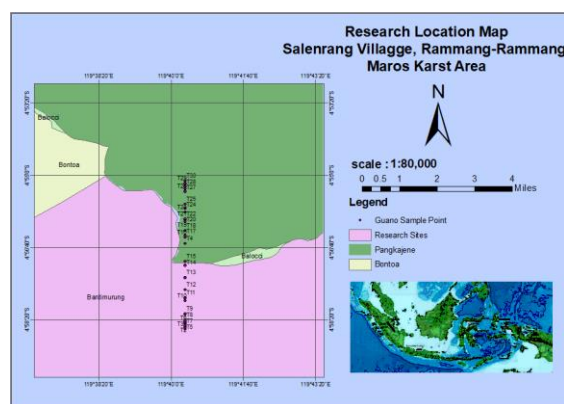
Research Location Map
Salenrang Villagge, Rammang-Rammang
Maros Karst Area

119°38'20"E 119°40'0"E 119°41'40"E 119°43'20"E

4°58'20"S
5°0'0"S
5°1'40"S
5°3'20"S

Balocci
Bontoa
Bantimurung
Balocci

T30
T29
T15
T14
T13
T12
T11
T10
T9
T8
T7
T6

119°38'20"E 119°40'0"E 119°41'40"E 119°43'20"E

N

scale : 1:80,000
0 0.5 1 2 3 4
Miles

Legend
Guano Sample Point
Research Sites
Pangkajene
Bentoa